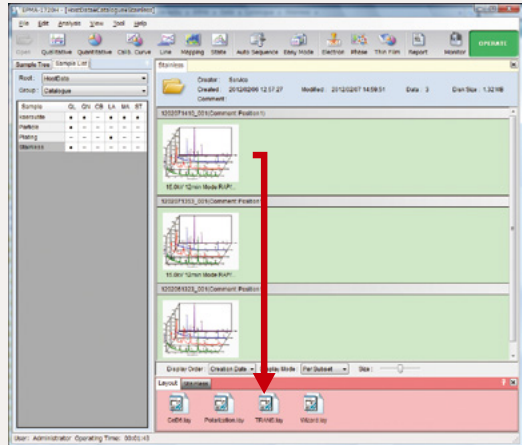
EPMA-1720H - [HostData\Catalogue\Stainless]

File Edit Analysis View Tool Help

Open Qualitative Quantitative Calib. Curve Line Mapping State Auto Sequence Easy Mode Electron Phase Thin Film Report Monitor OPERATE

Sample Tree Sample List

Root: HostData

Group: Catalogue

| Sample | QL | QN | CB | LA | MA | ST |
|---|---|---|---|---|---|---|
| Asbestos | ■ | ■ | - | ■ | ■ | ■ |
| Particle | ■ | - | - | - | ■ | - |
| Plating | - | - | - | ■ | - | - |
| Stainless | ■ | ■ | - | ■ | ■ | ■ |

Stainless

Creator: Service
Created: 2012/02/06 12:57:27 Modified: 2012/02/07 14:09:51 Data: 3 Disk Size: 1.32 MB
Comment:

120207141_001(Comment Position 1)

15.0kV *2min Mode RAP.

120207133_001(Comment Position 1)

15.0kV *2min Mode RAP.

120206133_001(Comment Position 1)

15.0kV *2min Mode RAP.

Display Order: Creation Date Display Mode: Per Subset Size:

Layout Windows

CeDB.lay Polarization.lay TRAME.lay Wizard.lay

User: Administrator Operating Time: 00:01:43